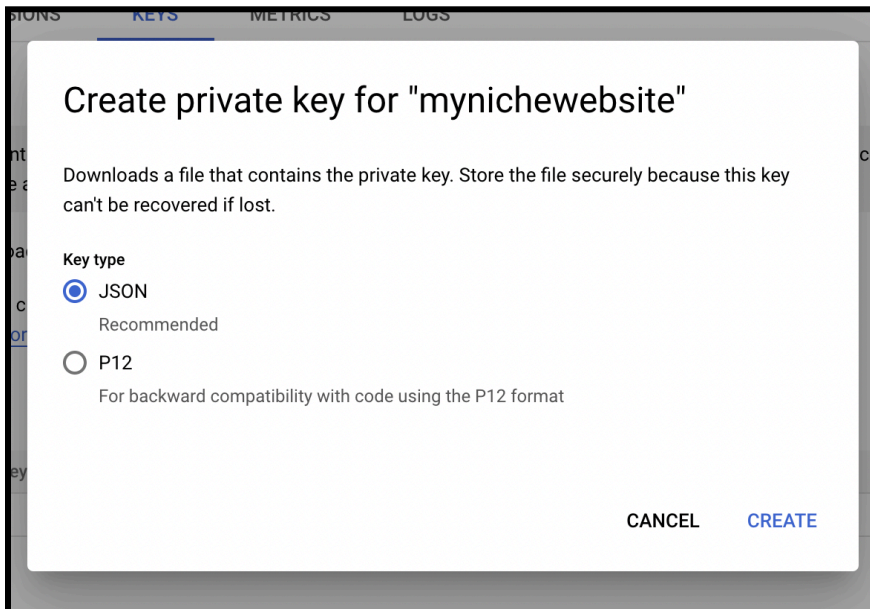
SIONS KEYS METRICS LOGS

Create private key for "mynichewebsite"

Downloads a file that contains the private key. Store the file securely because this key can't be recovered if lost.

Key type

JSON

Recommended

P12

For backward compatibility with code using the P12 format

CANCEL CREATE